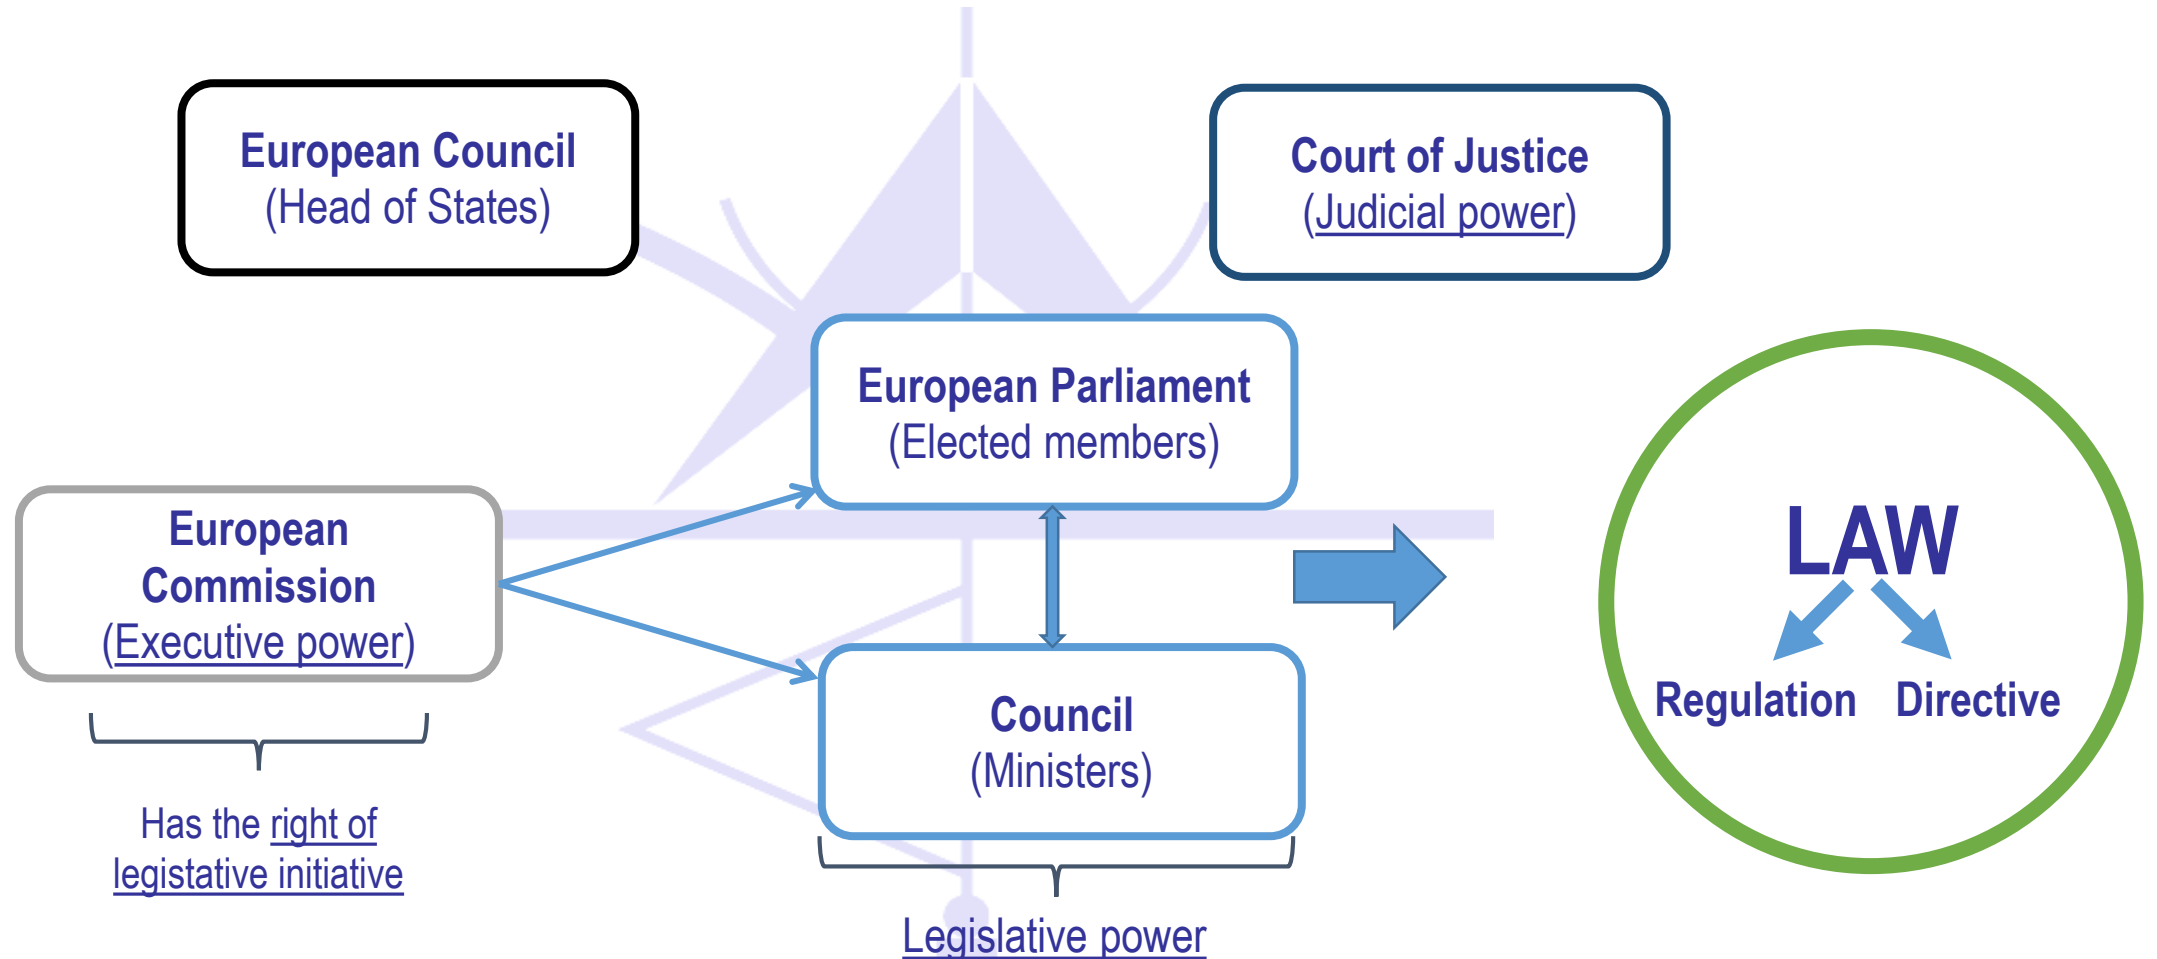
European Council
(Head of States)

Court of Justice
(Judicial power)

European Parliament
(Elected members)

European Commission
(Executive power)

Has the right of legistative initiative

Council
(Ministers)

Legislative power

LAW

Regulation

Directive